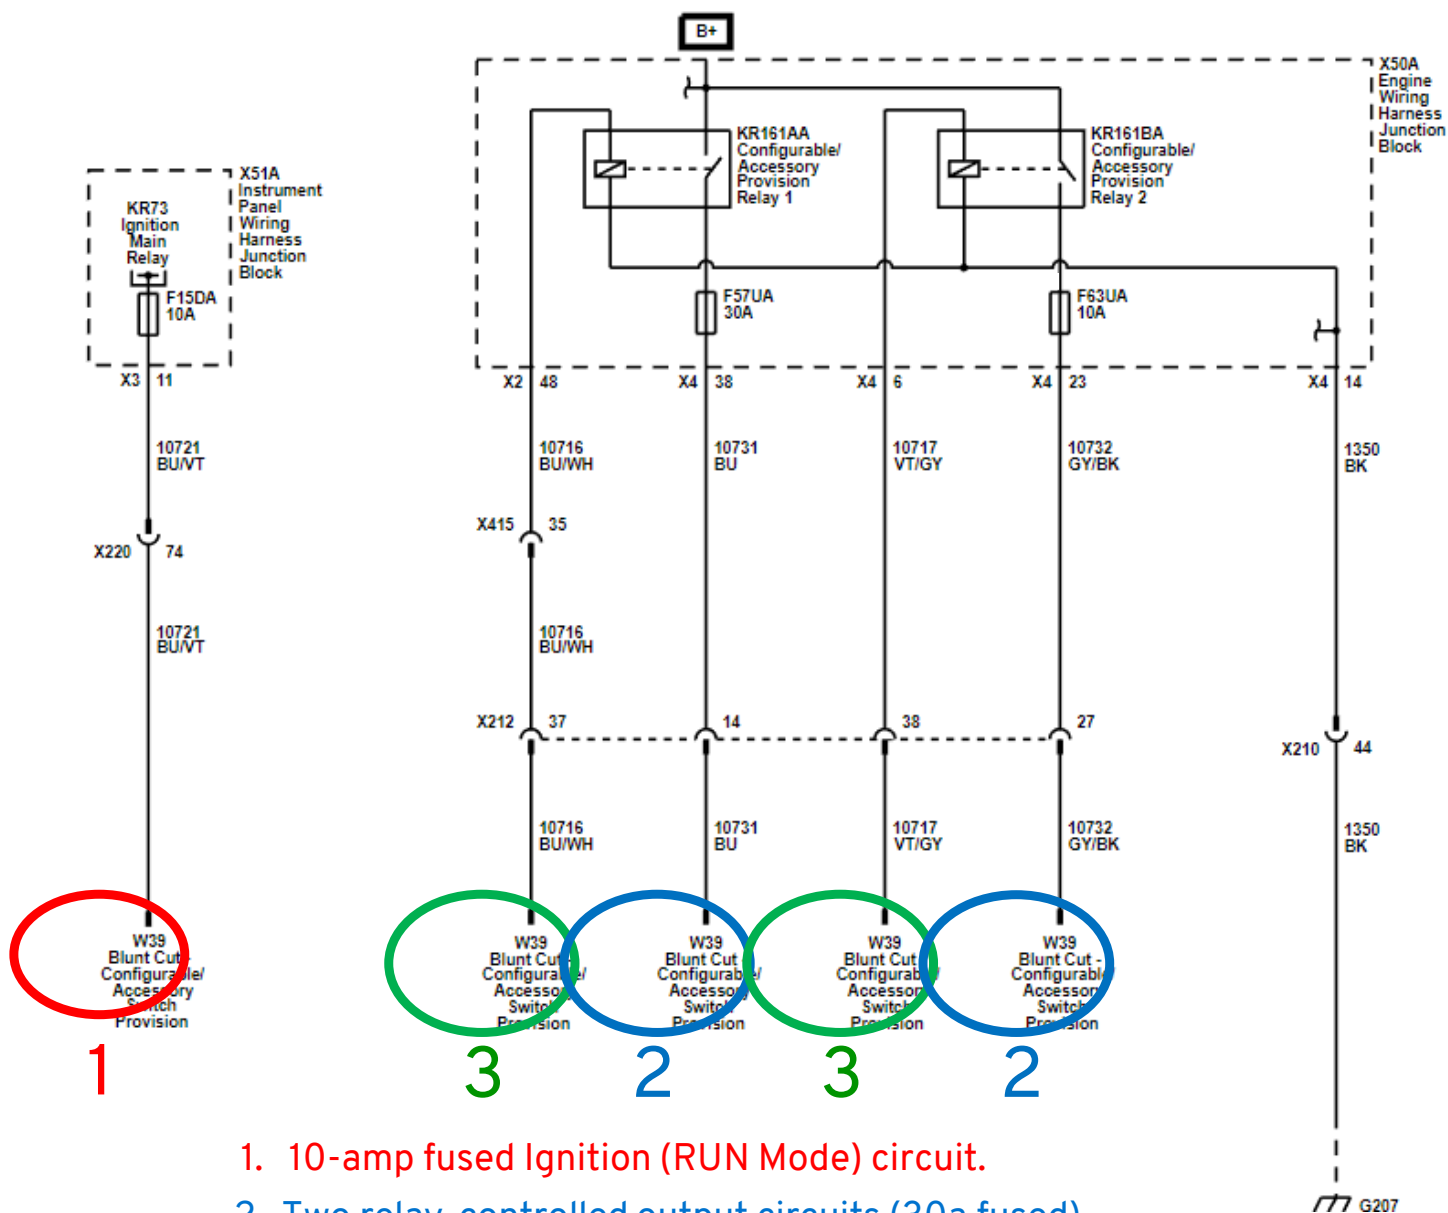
B+

X50A Engine Wiring Harness Junction Block

KR161AA Configurable/ Accessory Provision Relay 1

KR161BA Configurable/ Accessory Provision Relay 2

X51A Instrument Panel Wiring Harness Junction Block

KR73 Ignition Main Relay

F15DA 10A

F57UA 30A

F63UA 10A

X3 11

X2 48

X4 38

X4 6

X4 23

X4 14

10721 BU/VT

10716 BU/WH

10731 BU

10717 VT/GY

10732 GY/BK

1350 BK

X220 74

X415 35

10721 BU/VT

10716 BU/WH

X212 37

14

38

27

X210 44

10716 BU/WH

10731 BU

10717 VT/GY

10732 GY/BK

1350 BK

W39 Blunt Cut Configurable/ Accessory Switch Provision

W39 Blunt Cut Configurable/ Accessory Switch Provision

W39 Blunt Cut Configurable/ Accessory Switch Provision

W39 Blunt Cut Configurable/ Accessory Switch Provision

W39 Blunt Cut - Configurable Accessory Switch Provision

1

3

2

3

2

1. 10-amp fused Ignition (RUN Mode) circuit.

2. Two relay-controlled output circuits (30a fused) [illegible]

G207